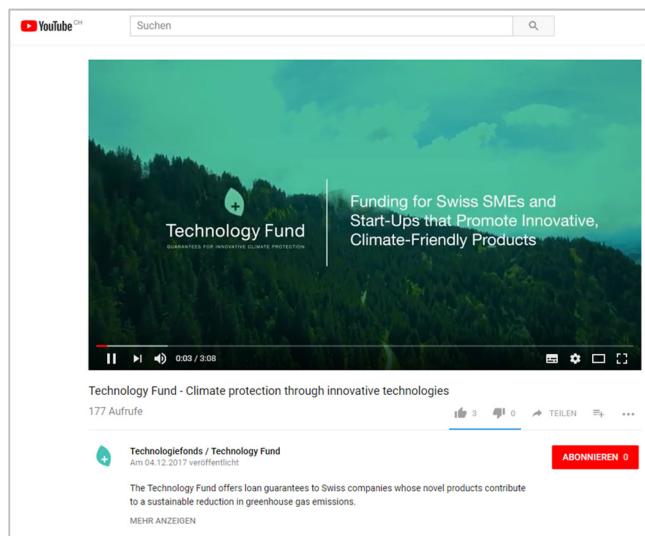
YouTube CH

Suchen

Technology Fund
GUARANTEES FOR INNOVATIVE CLIMATE PROTECTION

Funding for Swiss SMEs and Start-Ups that Promote Innovative, Climate-Friendly Products

0:03 / 3:08

Technology Fund - Climate protection through innovative technologies

177 Aufrufe

3 0 TEILEN

Technologiefonds / Technology Fund
Am 04.12.2017 veröffentlicht

ABONNIEREN 0

The Technology Fund offers loan guarantees to Swiss companies whose novel products contribute to a sustainable reduction in greenhouse gas emissions.

MEHR ANZEIGEN